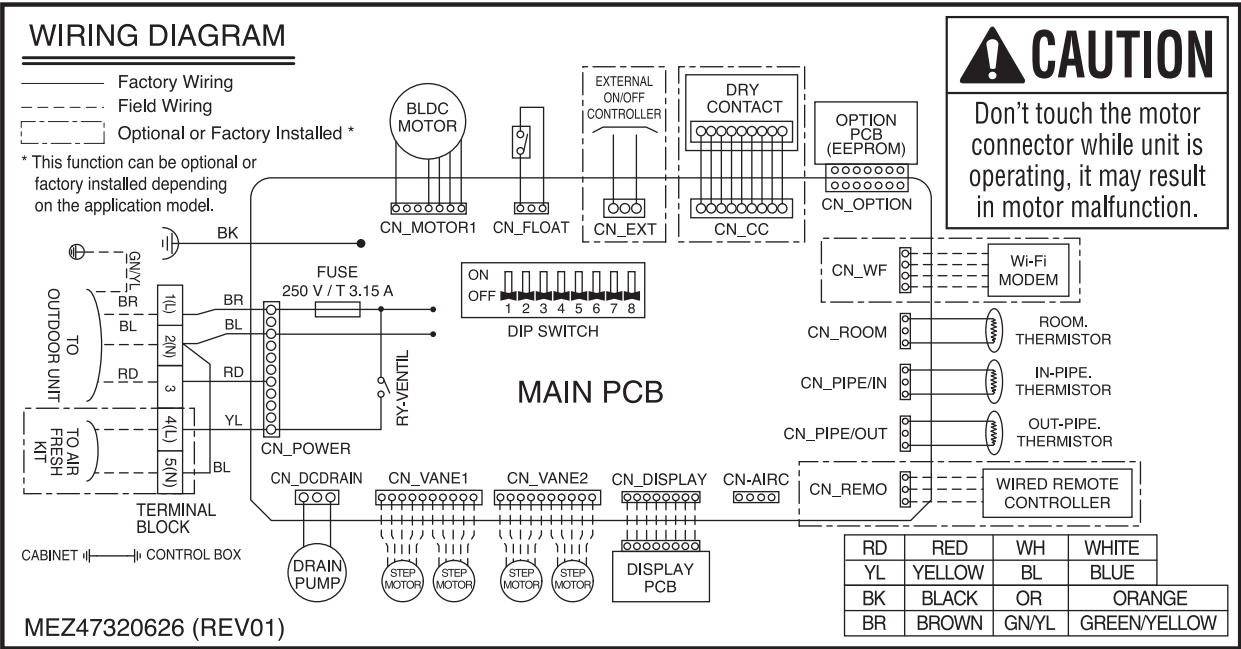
WIRING DIAGRAM

Factory Wiring
Field Wiring
Optional or Factory Installed *
* This function can be optional or factory installed depending on the application model.

CAUTION
Don't touch the motor connector while unit is operating, it may result in motor malfunction.

BLDC MOTOR
CN_MOTOR1
CN_FLOAT
EXTERNAL ON/OFF CONTROLLER
CN_EXT
DRY CONTACT
CN_CC
OPTION PCB (EEPROM)
CN_OPTION

BK
GN/YL
TO OUTDOOR UNIT
BR
BL
RD
1(L)
2(N)
3
4(L)
5(N)
TO AIR FRESH KIT
YL
BL
TERMINAL BLOCK
FUSE
250 V / T 3.15 A
BR
BL
RD
CN_POWER
RY-VENTIL

ON
OFF
1 2 3 4 5 6 7 8
DIP SWITCH

MAIN PCB

CN_WF
Wi-Fi MODEM
CN_ROOM
ROOM. THERMISTOR
CN_PIPE/IN
IN-PIPE. THERMISTOR
CN_PIPE/OUT
OUT-PIPE. THERMISTOR
CN_REMO
WIRED REMOTE CONTROLLER

CN_DCDRAIN
CN_VANE1
CN_VANE2
CN_DISPLAY
CN-AIRC
DRAIN PUMP
STEP MOTOR
STEP MOTOR
STEP MOTOR
STEP MOTOR
DISPLAY PCB

CABINET CONTROL BOX

| RD | RED | WH | WHITE |
|---|---|---|---|
| YL | YELLOW | BL | BLUE |
| BK | BLACK | OR | ORANGE |
| BR | BROWN | GN/YL | GREEN/YELLOW |

MEZ47320626 (REV01)